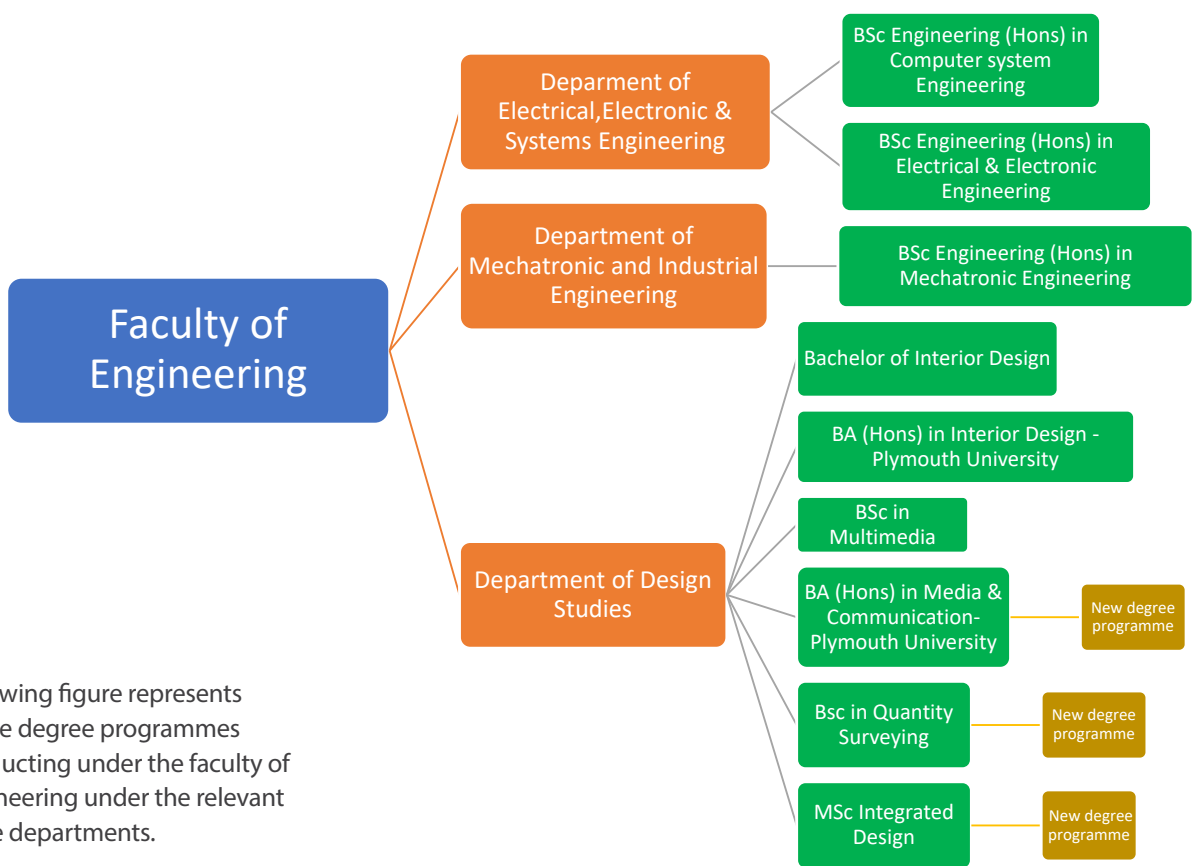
Faculty of Engineering

Deparment of Electrical,Electronic & Systems Engineering

BSc Engineering (Hons) in Computer system Engineering

BSc Engineering (Hons) in Electrical & Electronic Engineering

Department of Mechatronic and Industrial Engineering

BSc Engineering (Hons) in Mechatronic Engineering

Department of Design Studies

Bachelor of Interior Design

BA (Hons) in Interior Design - Plymouth University

BSc in Multimedia

BA (Hons) in Media & Communication- Plymouth University

New degree programme

Bsc in Quantity Surveying

New degree programme

MSc Integrated Design

New degree programme

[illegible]wing figure represents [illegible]e degree programmes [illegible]ucting under the faculty of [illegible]neering under the relevant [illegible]e departments.